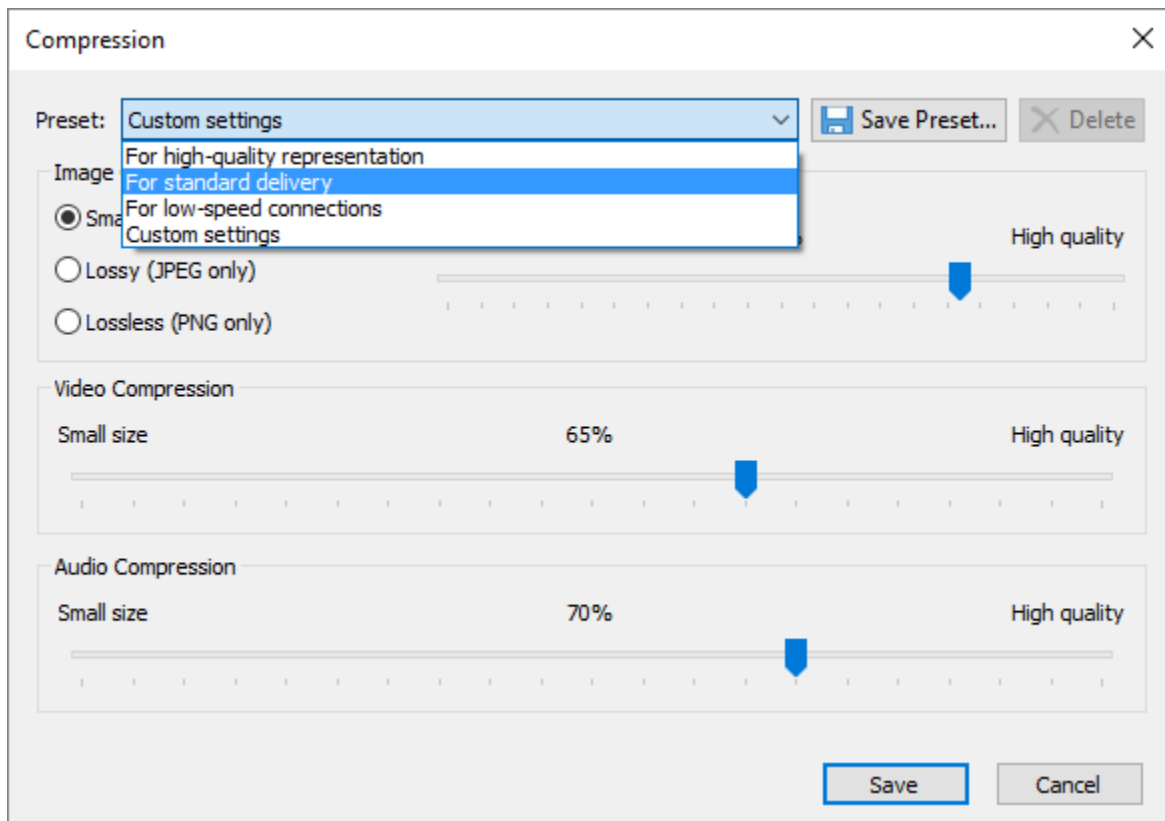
Compression

Preset: Custom settings

Save Preset... Delete

For high-quality representation
For standard delivery
For low-speed connections
Custom settings

Image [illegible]

Sma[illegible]

High quality

Lossy (JPEG only)

Lossless (PNG only)

Video Compression

Small size 65% High quality

Audio Compression

Small size 70% High quality

Save Cancel